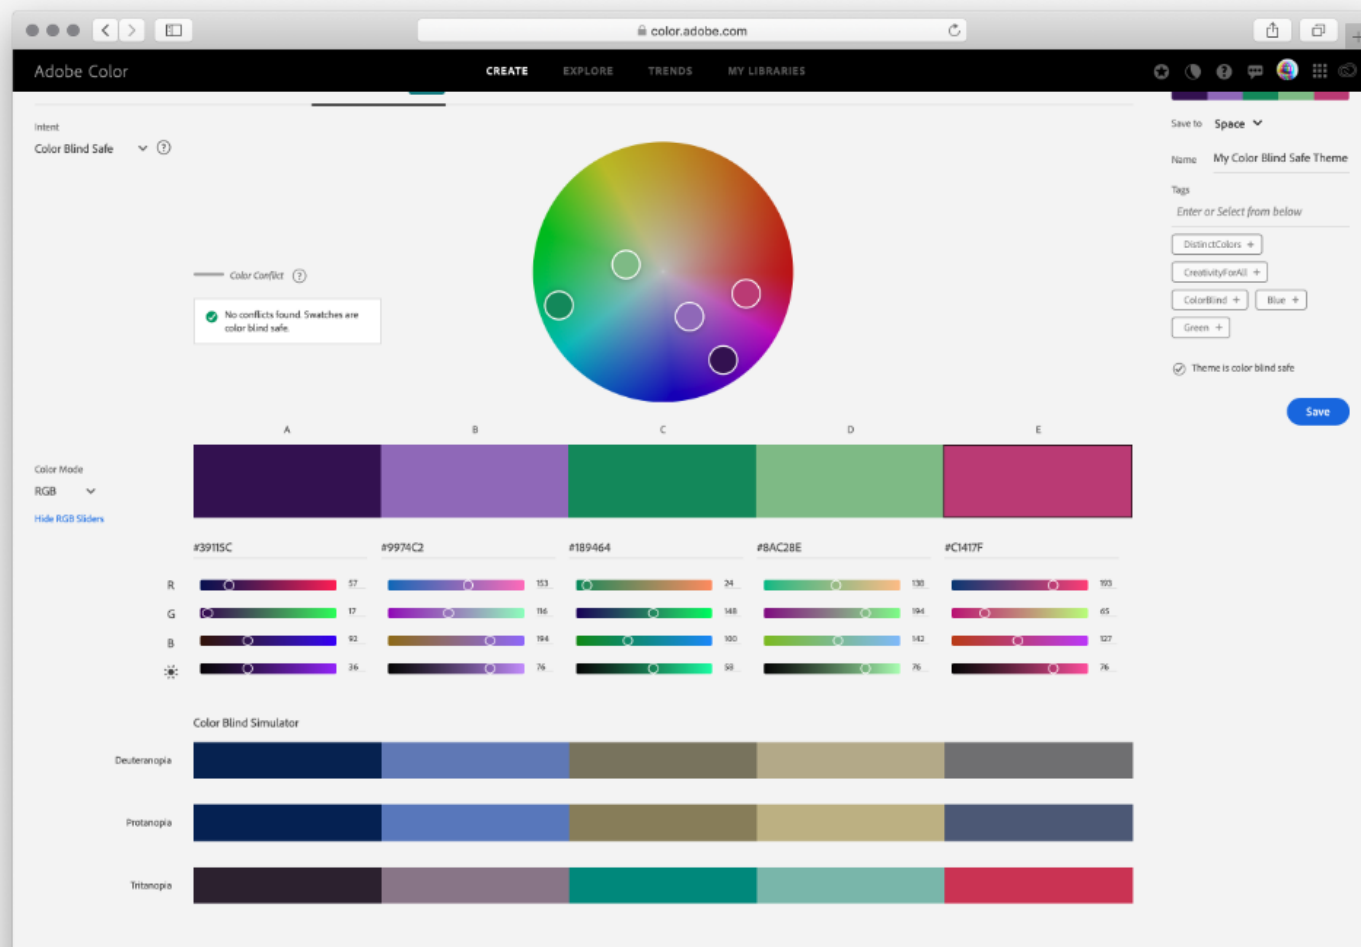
color.adobe.com

Adobe Color

CREATE EXPLORE TRENDS MY LIBRARIES

Intent
Color Blind Safe

Color Conflict

No conflicts found. Swatches are color blind safe.

Save to Space
Name My Color Blind Safe Theme
Tags
Enter or Select from below
DistinctColors +
CreativityForAll +
ColorBlind + Blue +
Green +

Theme is color blind safe

Save

A B C D E

Color Mode
RGB
Hide RGB Sliders

#39115C #9974C2 #189464 #8AC28E #C1417F

R 57 153 24 138 193
G 17 116 148 194 65
B 92 194 100 142 127
36 76 58 76 76

Color Blind Simulator

Deuteranopia

Protanopia

Tritanopia